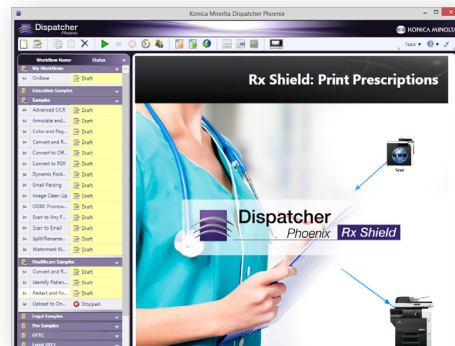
Konica Minolta Dispatcher Phoenix

Dispatcher Phoenix

KONICA MINOLTA

Topic

Workflow Name Status

My Workflows

OnBase Draft

Education Samples

Samples

Advanced OCR Draft

Annotate and... Draft

Color and Pag... Draft

Convert and R... Draft

Convert to OF... Draft

Convert to PDF Draft

Dynamic Fold... Draft

Email Parsing Draft

Image Clean Up Draft

ODBC Process... Draft

Scan to Any F... Draft

Scan to Email Draft

Split/Rename... Draft

Watermark Bl... Draft

Healthcare Samples

Convert and R... Draft

Identify Patien... Draft

Redact and Fo... Draft

Upload to On... Stopped

Legal Samples

Pro Samples

OTTC

Rx Shield: Print Prescriptions

Scan

Dispatcher Phoenix Rx Shield